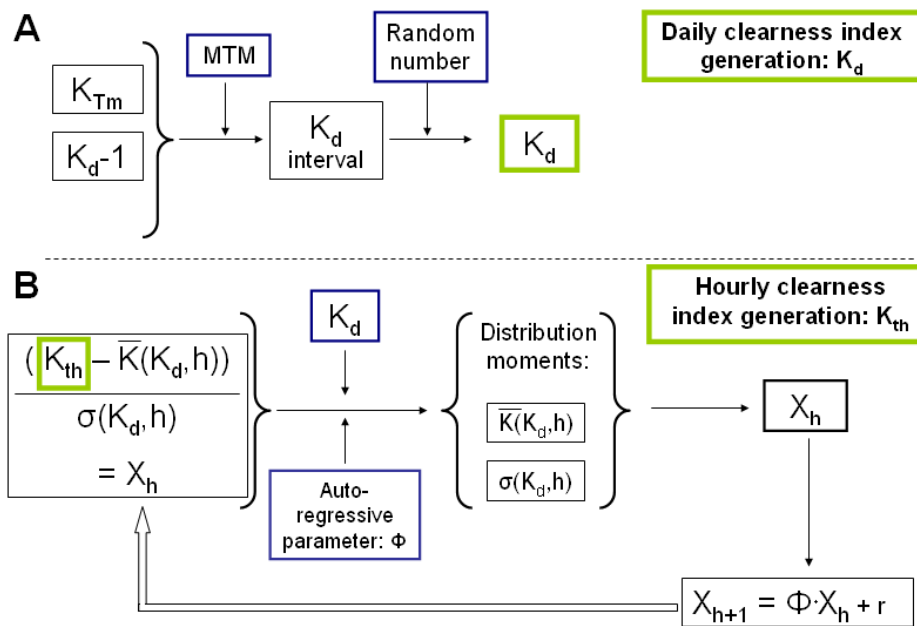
A

$K_{Tm}$

$K_d$-1

MTM

$K_d$ interval

Random number

$K_d$

Daily clearness index generation: $K_d$

B

$\frac{(K_{th} - \overline{K}(K_d,h))}{\sigma(K_d,h)}$

$= X_h$

$K_d$

Auto-regressive parameter: Φ

Distribution moments:

$\overline{K}(K_d,h)$

$\sigma(K_d,h)$

Hourly clearness index generation: $K_{th}$

$X_h$

$X_{h+1} = \Phi \cdot X_h + r$